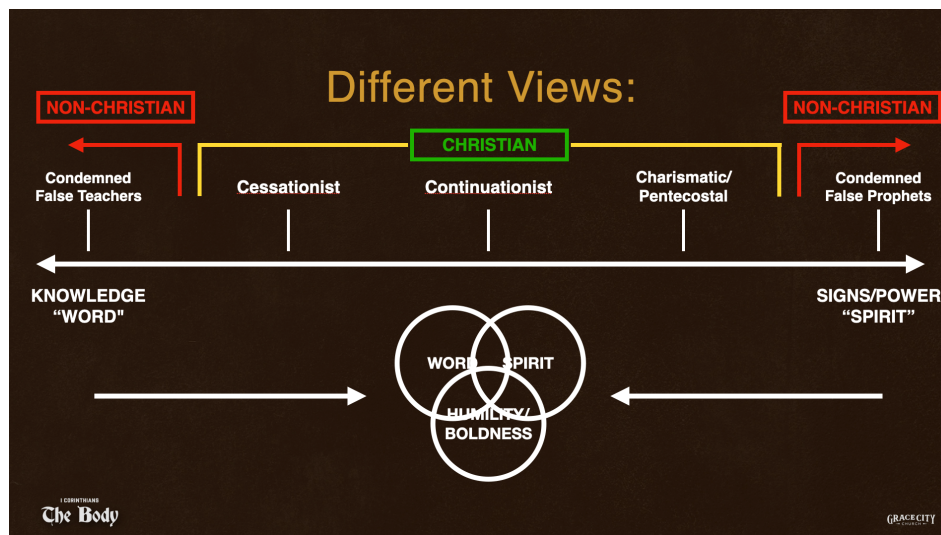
Different Views:

NON-CHRISTIAN

CHRISTIAN

NON-CHRISTIAN

Condemned False Teachers

Cessationist

Continuationist

Charismatic/ Pentecostal

Condemned False Prophets

KNOWLEDGE "WORD"

SIGNS/POWER "SPIRIT"

WORD

SPIRIT

HUMILITY/ BOLDNESS

1 CORINTHIANS
The Body

GRACE CITY CHURCH